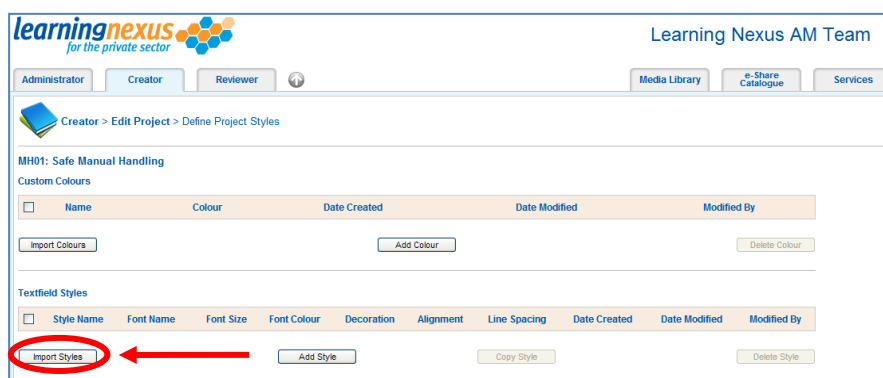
learningnexus
for the private sector

Learning Nexus AM Team

Administrator | Creator | Reviewer | Media Library | e-Share Catalogue | Services

Creator > Edit Project > Define Project Styles

MH01: Safe Manual Handling

Custom Colours

| ☐ | Name | Colour | Date Created | Date Modified | Modified By |
|---|---|---|---|---|---|

Import Colours | Add Colour | Delete Colour

Textfield Styles

| ☐ | Style Name | Font Name | Font Size | Font Colour | Decoration | Alignment | Line Spacing | Date Created | Date Modified | Modified By |
|---|---|---|---|---|---|---|---|---|---|---|

Import Styles | Add Style | Copy Style | Delete Style